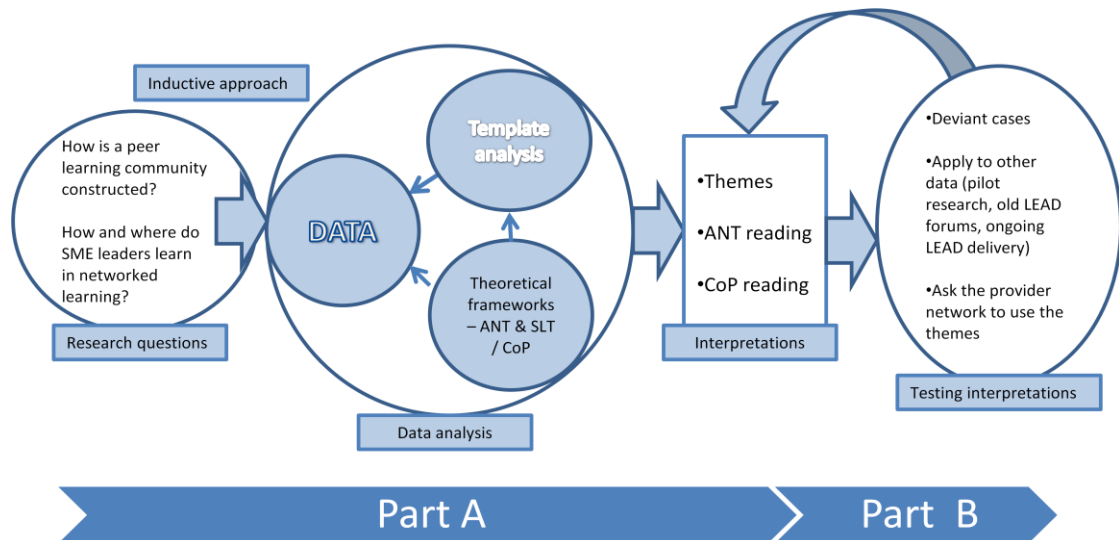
Inductive approach

How is a peer learning community constructed?

How and where do SME leaders learn in networked learning?

Research questions

DATA

Template analysis

Theoretical frameworks – ANT & SLT / CoP

Data analysis

•Themes

•ANT reading

•CoP reading

Interpretations

•Deviant cases

•Apply to other data (pilot research, old LEAD forums, ongoing LEAD delivery)

•Ask the provider network to use the themes

Testing interpretations

Part A

Part B